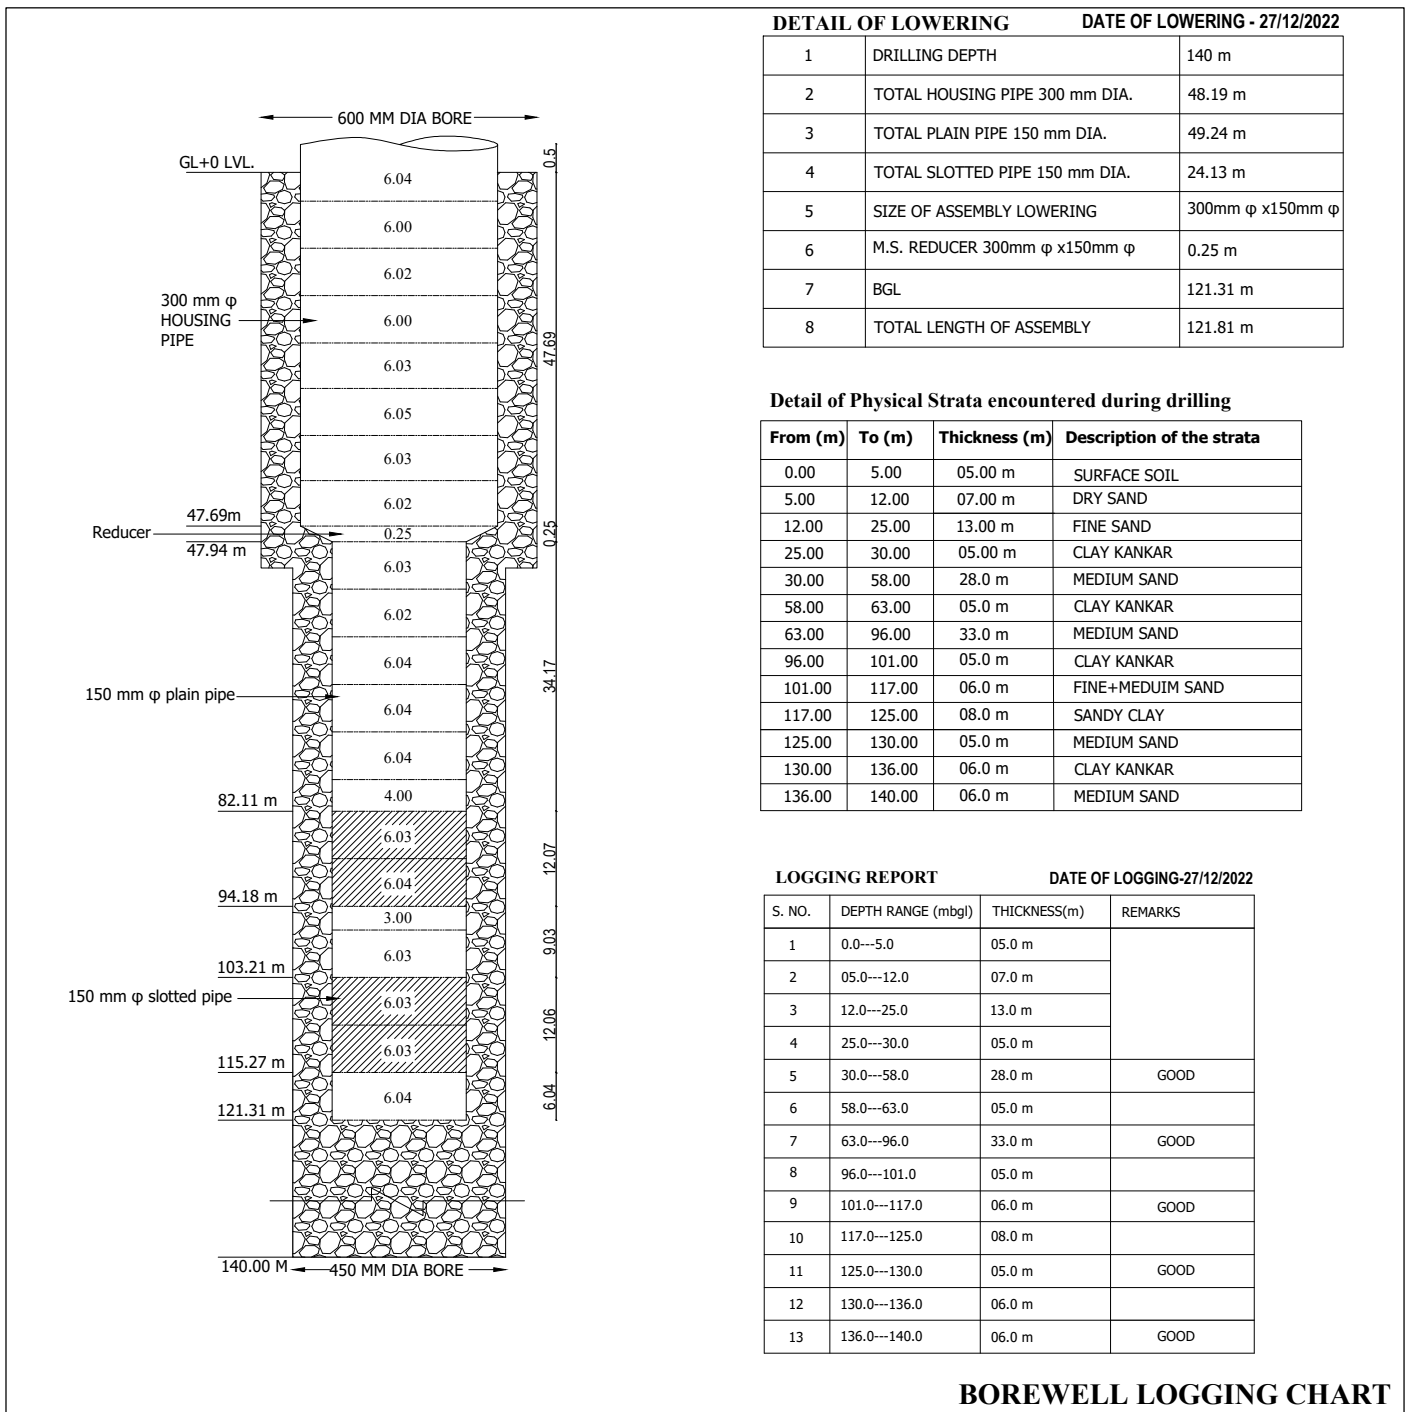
600 MM DIA BORE

GL+0 LVL.

0.5

6.04
6.00
6.02

300 mm φ HOUSING PIPE

6.00
6.03
6.05
6.03
6.02

47.69

47.69m
Reducer
47.94 m

0.25

0.25

6.03
6.02
6.04

150 mm φ plain pipe

6.04
6.04
4.00

34.17

82.11 m

6.03
6.04

12.07

94.18 m

3.00
6.03

9.03

103.21 m

150 mm φ slotted pipe

6.03
6.03

12.06

115.27 m

6.04

6.04

121.31 m

140.00 M

450 MM DIA BORE

DETAIL OF LOWERING

DATE OF LOWERING - 27/12/2022

| 1 | DRILLING DEPTH | 140 m |
|---|---|---|
| 2 | TOTAL HOUSING PIPE 300 mm DIA. | 48.19 m |
| 3 | TOTAL PLAIN PIPE 150 mm DIA. | 49.24 m |
| 4 | TOTAL SLOTTED PIPE 150 mm DIA. | 24.13 m |
| 5 | SIZE OF ASSEMBLY LOWERING | 300mm φ x150mm φ |
| 6 | M.S. REDUCER 300mm φ x150mm φ | 0.25 m |
| 7 | BGL | 121.31 m |
| 8 | TOTAL LENGTH OF ASSEMBLY | 121.81 m |

Detail of Physical Strata encountered during drilling

| From (m) | To (m) | Thickness (m) | Description of the strata |
|---|---|---|---|
| 0.00 | 5.00 | 05.00 m | SURFACE SOIL |
| 5.00 | 12.00 | 07.00 m | DRY SAND |
| 12.00 | 25.00 | 13.00 m | FINE SAND |
| 25.00 | 30.00 | 05.00 m | CLAY KANKAR |
| 30.00 | 58.00 | 28.0 m | MEDIUM SAND |
| 58.00 | 63.00 | 05.0 m | CLAY KANKAR |
| 63.00 | 96.00 | 33.0 m | MEDIUM SAND |
| 96.00 | 101.00 | 05.0 m | CLAY KANKAR |
| 101.00 | 117.00 | 06.0 m | FINE+MEDUIM SAND |
| 117.00 | 125.00 | 08.0 m | SANDY CLAY |
| 125.00 | 130.00 | 05.0 m | MEDIUM SAND |
| 130.00 | 136.00 | 06.0 m | CLAY KANKAR |
| 136.00 | 140.00 | 06.0 m | MEDIUM SAND |

LOGGING REPORT

DATE OF LOGGING-27/12/2022

| S. NO. | DEPTH RANGE (mbgl) | THICKNESS(m) | REMARKS |
|---|---|---|---|
| 1 | 0.0---5.0 | 05.0 m | |
| 2 | 05.0---12.0 | 07.0 m | |
| 3 | 12.0---25.0 | 13.0 m | |
| 4 | 25.0---30.0 | 05.0 m | |
| 5 | 30.0---58.0 | 28.0 m | GOOD |
| 6 | 58.0---63.0 | 05.0 m | |
| 7 | 63.0---96.0 | 33.0 m | GOOD |
| 8 | 96.0---101.0 | 05.0 m | |
| 9 | 101.0---117.0 | 06.0 m | GOOD |
| 10 | 117.0---125.0 | 08.0 m | |
| 11 | 125.0---130.0 | 05.0 m | GOOD |
| 12 | 130.0---136.0 | 06.0 m | |
| 13 | 136.0---140.0 | 06.0 m | GOOD |

BOREWELL LOGGING CHART